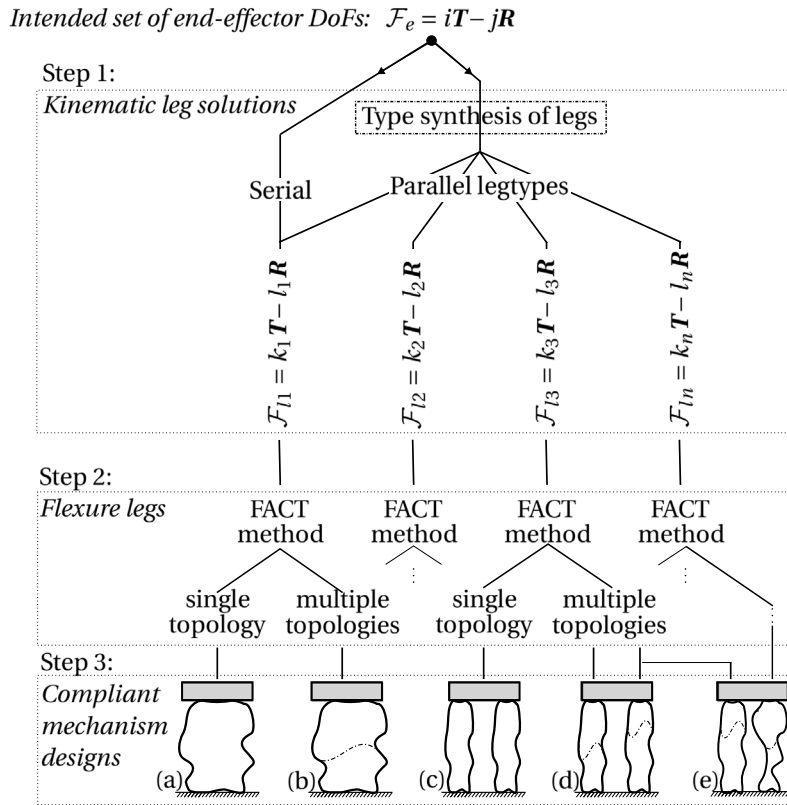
*Intended set of end-effector DoFs:* $\mathcal{F}_e = i\boldsymbol{T} - j\boldsymbol{R}$

Step 1:

*Kinematic leg solutions*

Type synthesis of legs

Serial

Parallel legtypes

$\mathcal{F}_{l1} = k_1\boldsymbol{T} - l_1\boldsymbol{R}$

$\mathcal{F}_{l2} = k_2\boldsymbol{T} - l_2\boldsymbol{R}$

$\mathcal{F}_{l3} = k_3\boldsymbol{T} - l_3\boldsymbol{R}$

$\mathcal{F}_{ln} = k_n\boldsymbol{T} - l_n\boldsymbol{R}$

Step 2:

*Flexure legs*

FACT method

FACT method

FACT method

FACT method

single topology

multiple topologies

single topology

multiple topologies

Step 3:

*Compliant mechanism designs*

(a)

(b)

(c)

(d)

(e)